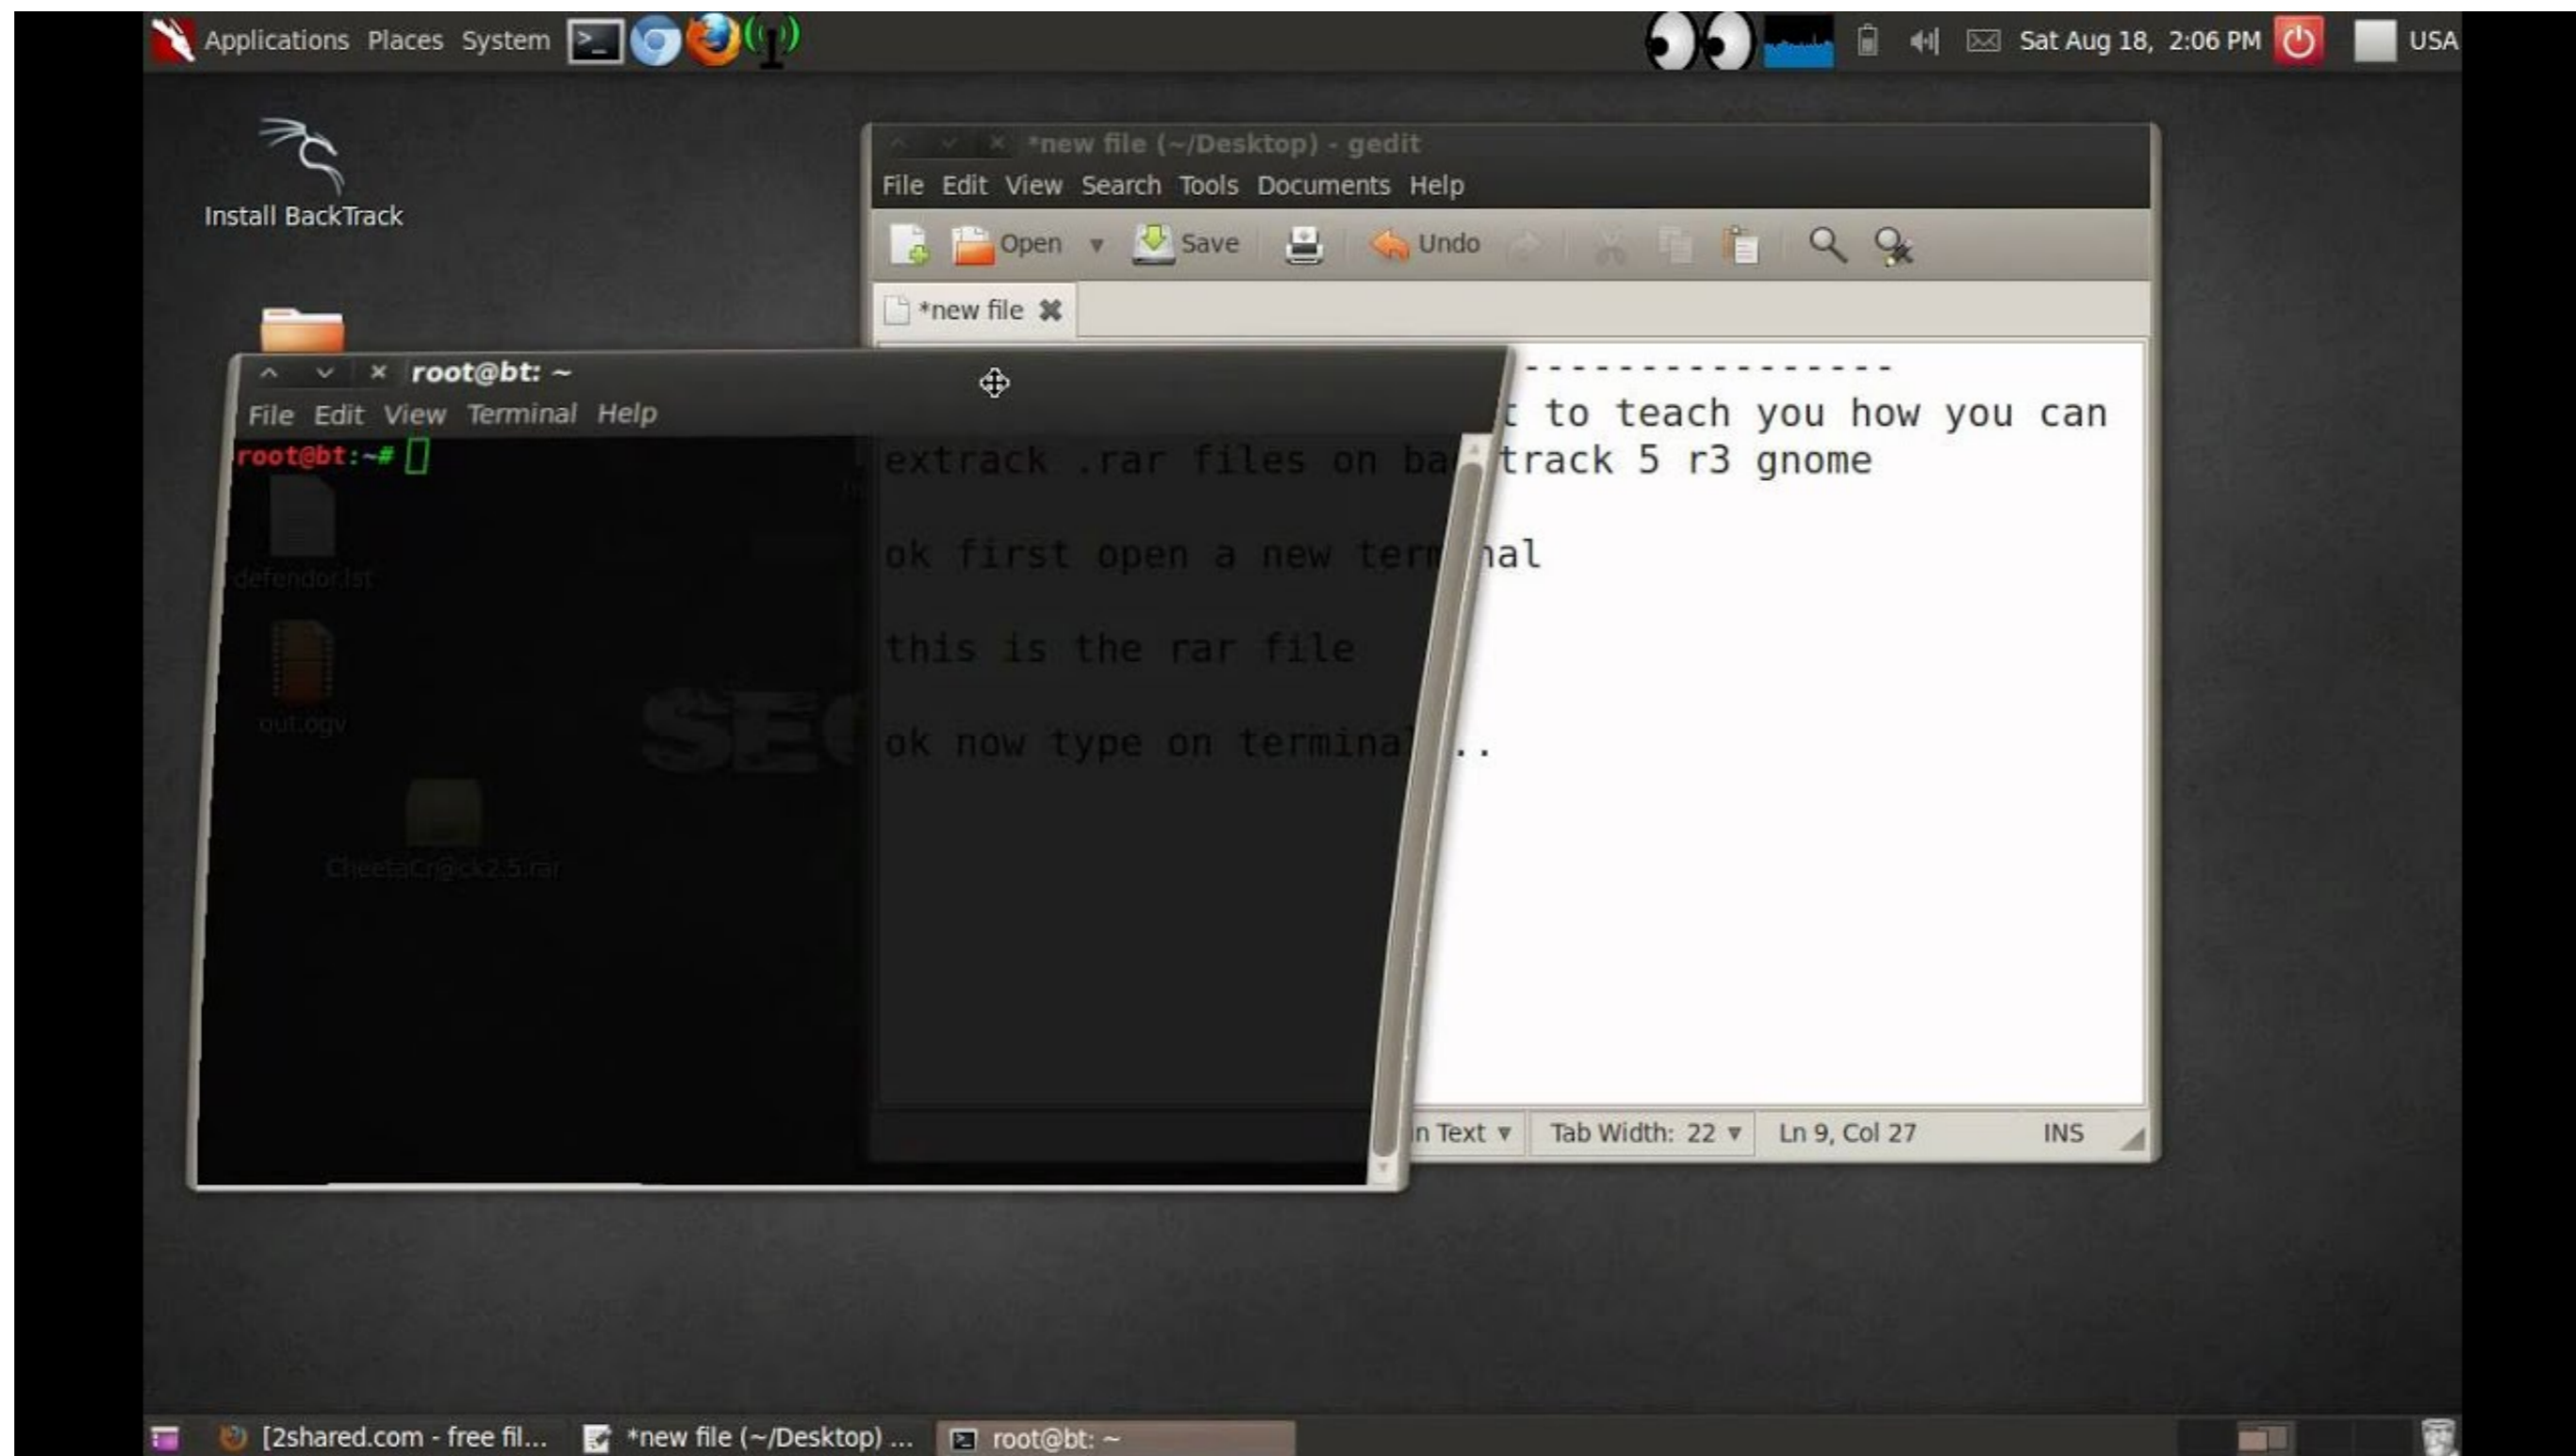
Applications Places System

Sat Aug 18, 2:06 PM USA

Install BackTrack

*new file (~/Desktop) - gedit

File Edit View Search Tools Documents Help

Open Save Undo

*new file

----------------

t to teach you how you can

extrack .rar files on backtrack 5 r3 gnome

ok first open a new terminal

this is the rar file

ok now type on terminal ...

n Text Tab Width: 22 Ln 9, Col 27 INS

root@bt: ~

File Edit View Terminal Help

root@bt:~#

defendor.lst

out.ogv

CheetaCr@ck2.5.rar

[2shared.com - free fil... *new file (~/Desktop) ... root@bt: ~